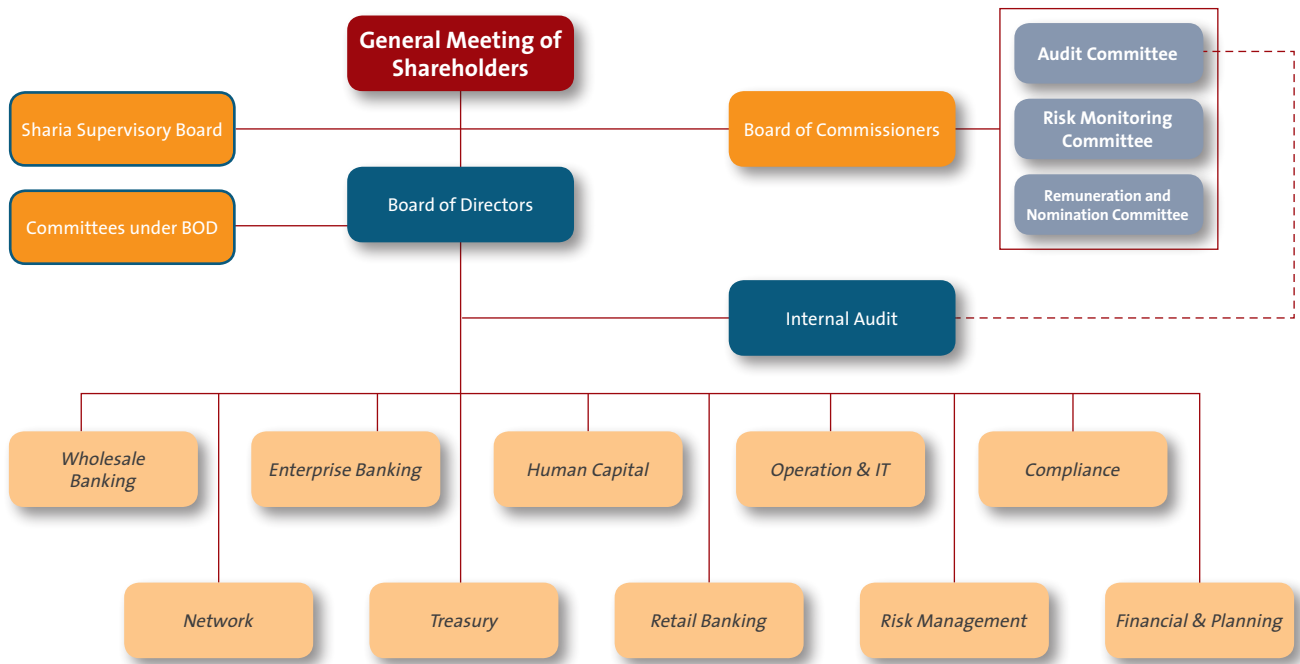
General Meeting of Shareholders

Audit Committee

Risk Monitoring Committee

Remuneration and Nomination Committee

Sharia Supervisory Board

Board of Commissioners

Committees under BOD

Board of Directors

Internal Audit

Wholesale Banking

Enterprise Banking

Human Capital

Operation & IT

Compliance

Network

Treasury

Retail Banking

Risk Management

Financial & Planning